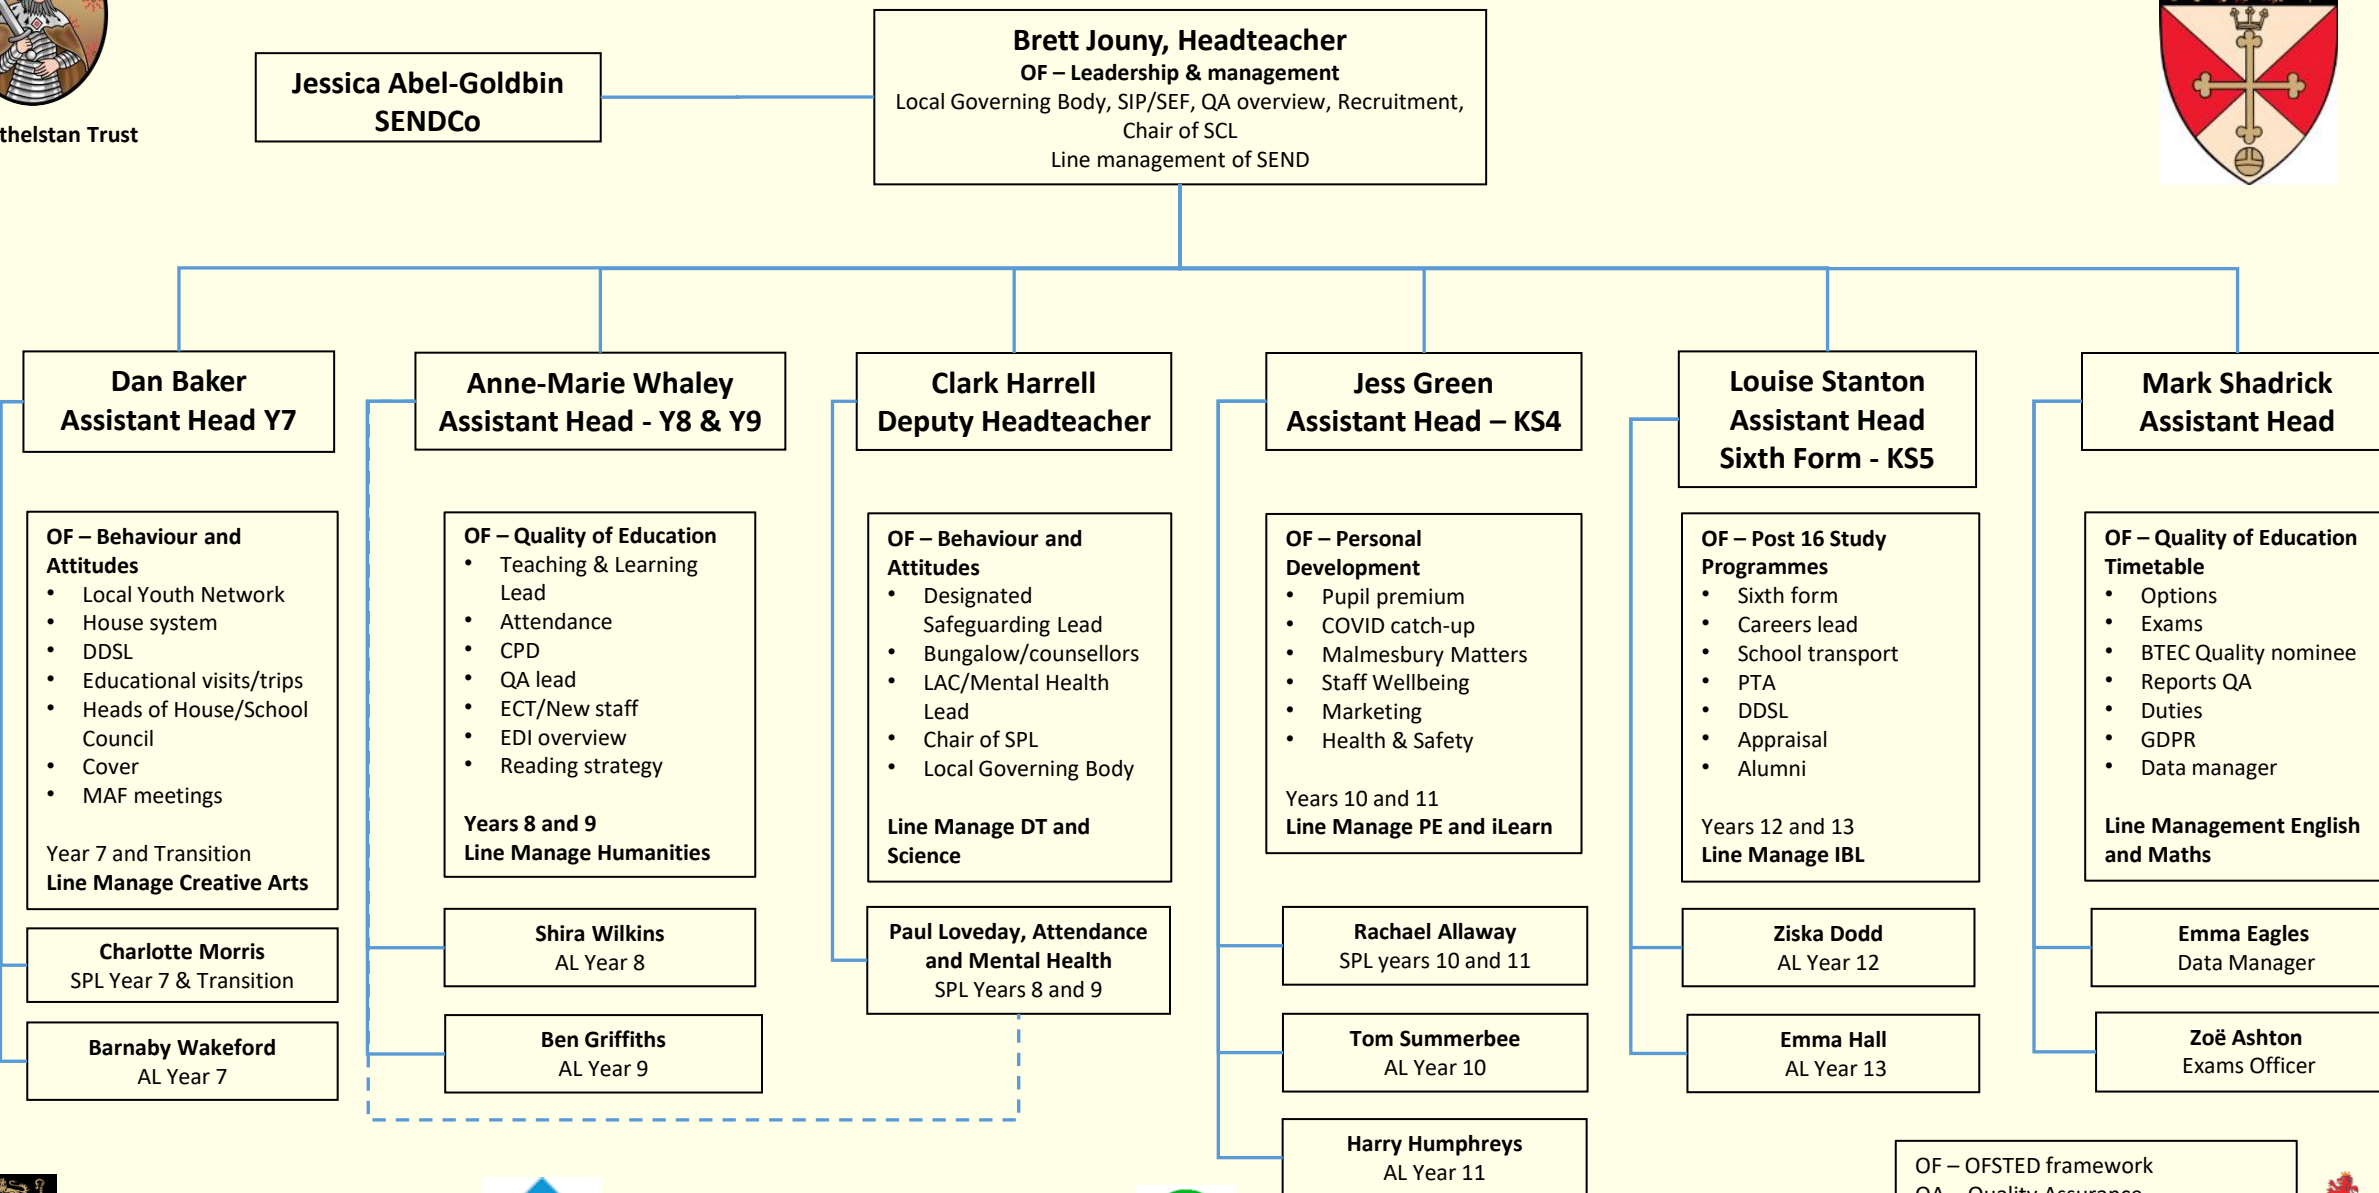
thelstan Trust

Jessica Abel-Goldbin
SENDCo

Brett Jouny, Headteacher
OF – Leadership & management
Local Governing Body, SIP/SEF, QA overview, Recruitment, Chair of SCL
Line management of SEND

Dan Baker
Assistant Head Y7

OF – Behaviour and Attitudes
- Local Youth Network
- House system
- DDSL
- Educational visits/trips
- Heads of House/School Council
- Cover
- MAF meetings

Year 7 and Transition
Line Manage Creative Arts

Charlotte Morris
SPL Year 7 & Transition

Barnaby Wakeford
AL Year 7

Anne-Marie Whaley
Assistant Head - Y8 & Y9

OF – Quality of Education
- Teaching & Learning Lead
- Attendance
- CPD
- QA lead
- ECT/New staff
- EDI overview
- Reading strategy

Years 8 and 9
Line Manage Humanities

Shira Wilkins
AL Year 8

Ben Griffiths
AL Year 9

Clark Harrell
Deputy Headteacher

OF – Behaviour and Attitudes
- Designated Safeguarding Lead
- Bungalow/counsellors
- LAC/Mental Health Lead
- Chair of SPL
- Local Governing Body

Line Manage DT and Science

Paul Loveday, Attendance and Mental Health
SPL Years 8 and 9

Jess Green
Assistant Head – KS4

OF – Personal Development
- Pupil premium
- COVID catch-up
- Malmesbury Matters
- Staff Wellbeing
- Marketing
- Health & Safety

Years 10 and 11
Line Manage PE and iLearn

Rachael Allaway
SPL years 10 and 11

Tom Summerbee
AL Year 10

Harry Humphreys
AL Year 11

Louise Stanton
Assistant Head
Sixth Form - KS5

OF – Post 16 Study Programmes
- Sixth form
- Careers lead
- School transport
- PTA
- DDSL
- Appraisal
- Alumni

Years 12 and 13
Line Manage IBL

Ziska Dodd
AL Year 12

Emma Hall
AL Year 13

Mark Shadrick
Assistant Head

OF – Quality of Education Timetable
- Options
- Exams
- BTEC Quality nominee
- Reports QA
- Duties
- GDPR
- Data manager

Line Management English and Maths

Emma Eagles
Data Manager

Zoë Ashton
Exams Officer

OF – OFSTED framework
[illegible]